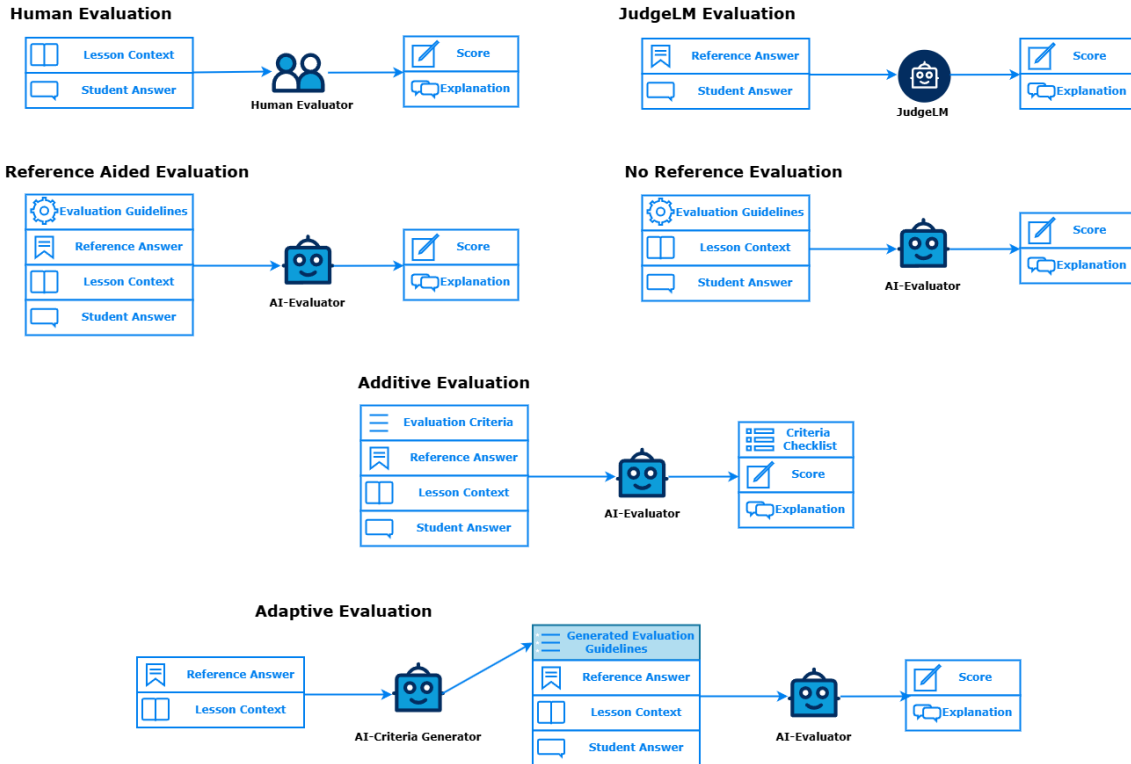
Human Evaluation

Lesson Context
Student Answer

Human Evaluator

Score
Explanation

JudgeLM Evaluation

Reference Answer
Student Answer

JudgeLM

Score
Explanation

Reference Aided Evaluation

Evaluation Guidelines
Reference Answer
Lesson Context
Student Answer

AI-Evaluator

Score
Explanation

No Reference Evaluation

Evaluation Guidelines
Lesson Context
Student Answer

AI-Evaluator

Score
Explanation

Additive Evaluation

Evaluation Criteria
Reference Answer
Lesson Context
Student Answer

AI-Evaluator

Criteria Checklist
Score
Explanation

Adaptive Evaluation

Reference Answer
Lesson Context

AI-Criteria Generator

Generated Evaluation Guidelines
Reference Answer
Lesson Context
Student Answer

AI-Evaluator

Score
Explanation